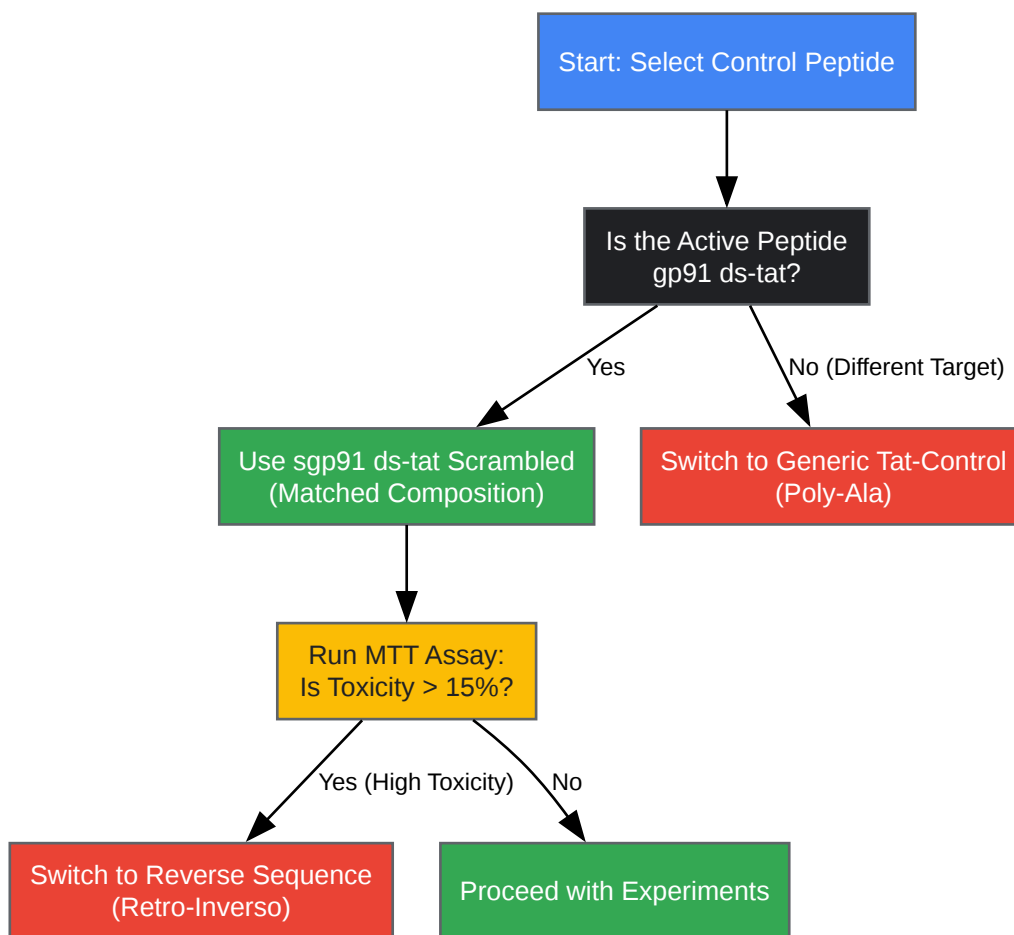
Start: Select Control Peptide

Is the Active Peptide gp91 ds-tat?

Yes

No (Different Target)

Use sgp91 ds-tat Scrambled (Matched Composition)

Switch to Generic Tat-Control (Poly-Ala)

Run MTT Assay: Is Toxicity > 15%?

Yes (High Toxicity)

No

Switch to Reverse Sequence (Retro-Inverso)

Proceed with Experiments